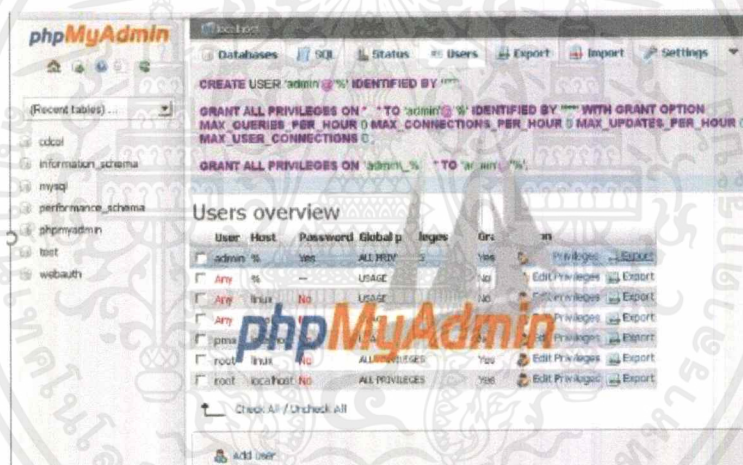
phpMyAdmin

(Recent tables) ...

cdcol
information_schema
mysql
performance_schema
phpmyadmin
test
webauth

localhost

Databases | SQL | Status | Users | Export | Import | Settings

CREATE USER 'admin'@'%' IDENTIFIED BY '***';

GRANT ALL PRIVILEGES ON *.* TO 'admin'@'%' IDENTIFIED BY '***' WITH GRANT OPTION MAX_QUERIES_PER_HOUR 0 MAX_CONNECTIONS_PER_HOUR 0 MAX_UPDATES_PER_HOUR 0 MAX_USER_CONNECTIONS 0;

GRANT ALL PRIVILEGES ON 'admin\_%' .* TO 'admin'@'%';

Users overview

| | User | Host | Password | Global privileges | Grant | Action |
|---|---|---|---|---|---|---|
| ☐ | admin | % | Yes | ALL PRIVILEGES | Yes | Edit Privileges Export |
| ☐ | Any | % | -- | USAGE | No | Edit Privileges Export |
| ☐ | Any | linux | No | USAGE | No | Edit Privileges Export |
| ☐ | Any | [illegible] | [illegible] | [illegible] | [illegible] | Edit Privileges Export |
| ☐ | pma | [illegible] | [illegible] | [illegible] | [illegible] | Edit Privileges Export |
| ☐ | root | linux | No | ALL PRIVILEGES | Yes | Edit Privileges Export |
| ☐ | root | localhost | No | ALL PRIVILEGES | Yes | Edit Privileges Export |

Check All / Uncheck All

Add user

phpMyAdmin